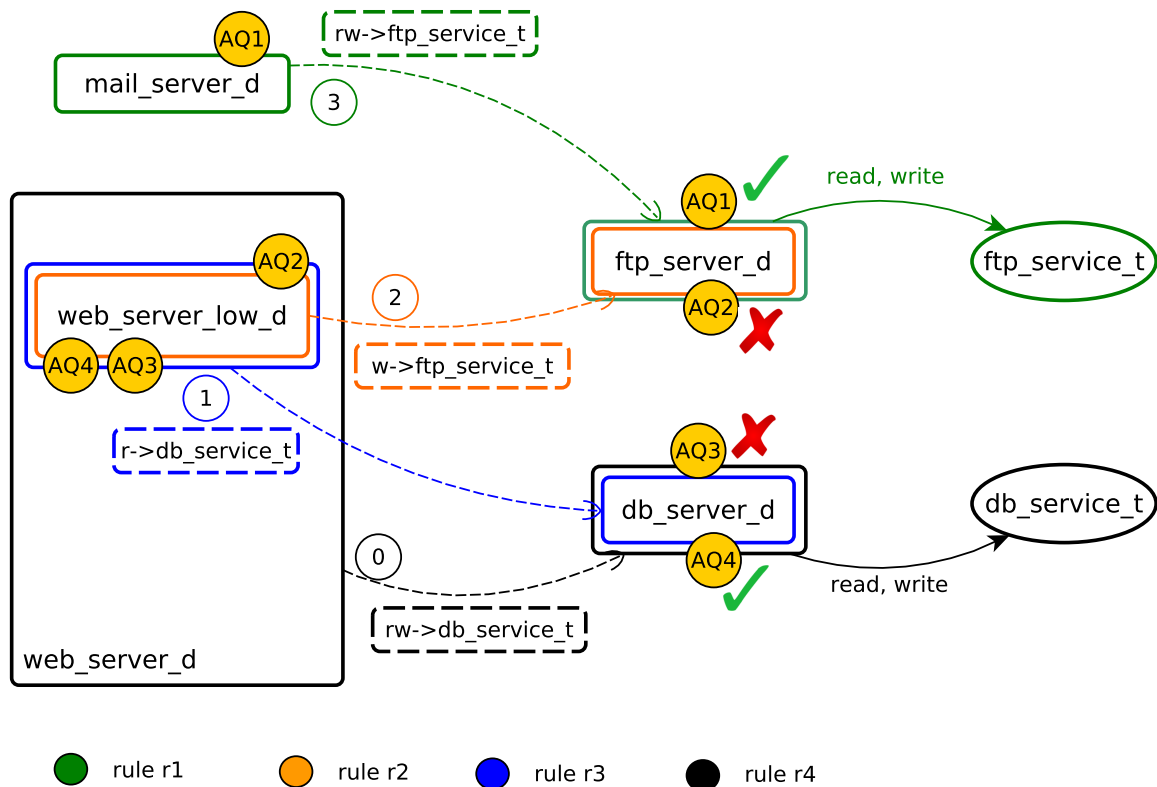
AQ1
rw->ftp_service_t
mail_server_d
3
AQ1
read, write
ftp_server_d
ftp_service_t
AQ2
AQ2
web_server_low_d
2
AQ4
AQ3
w->ftp_service_t
1
r->db_service_t
AQ3
db_server_d
db_service_t
0
AQ4
read, write
rw->db_service_t
web_server_d
rule r1
rule r2
rule r3
rule r4